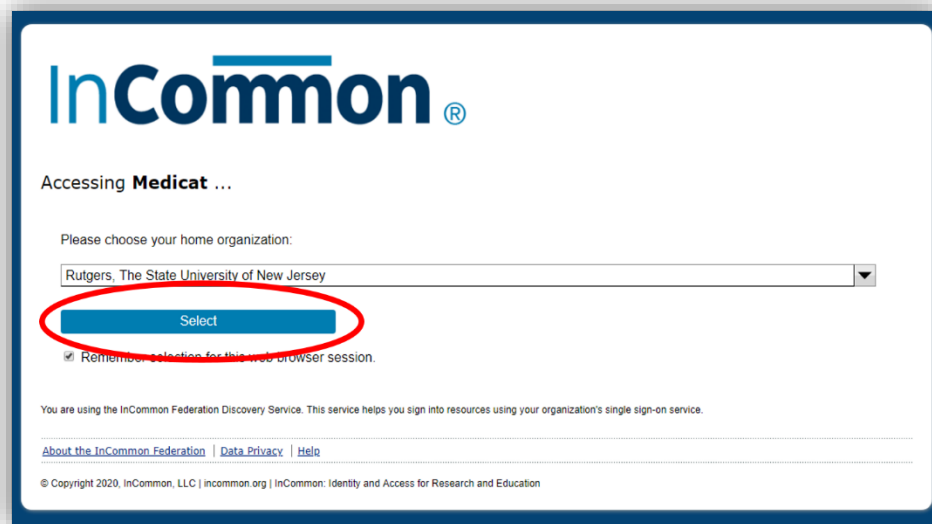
InCommon®

Accessing **Medicat** ...

Please choose your home organization:

Rutgers, The State University of New Jersey

Select

Remember selection for this web browser session.

You are using the InCommon Federation Discovery Service. This service helps you sign into resources using your organization's single sign-on service.

About the InCommon Federation | Data Privacy | Help

© Copyright 2020, InCommon, LLC | incommon.org | InCommon: Identity and Access for Research and Education